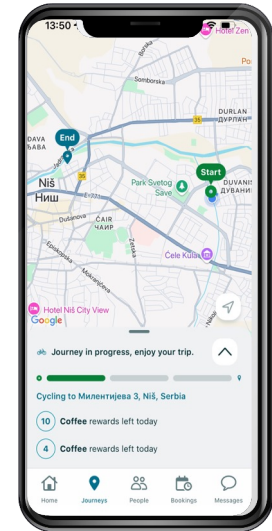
13:50
Hotel Zen
Somborska
DURLAN
ДУРЛАН
DAVA
ABA
End
35
Start
Niš
Ниш
Park Svetog Save
DUVANIS
ДУВАНИ
Dušanova
ČAIR
ЧАИР
Epískopska
Mokranjčeva
Zetska
Ćele Kula
Hotel Niš City View
Google
Journey in progress, enjoy your trip.
Cycling to Милентијева 3, Niš, Serbia
10 Coffee rewards left today
4 Coffee rewards left today
Home
Journeys
People
Bookings
Messages